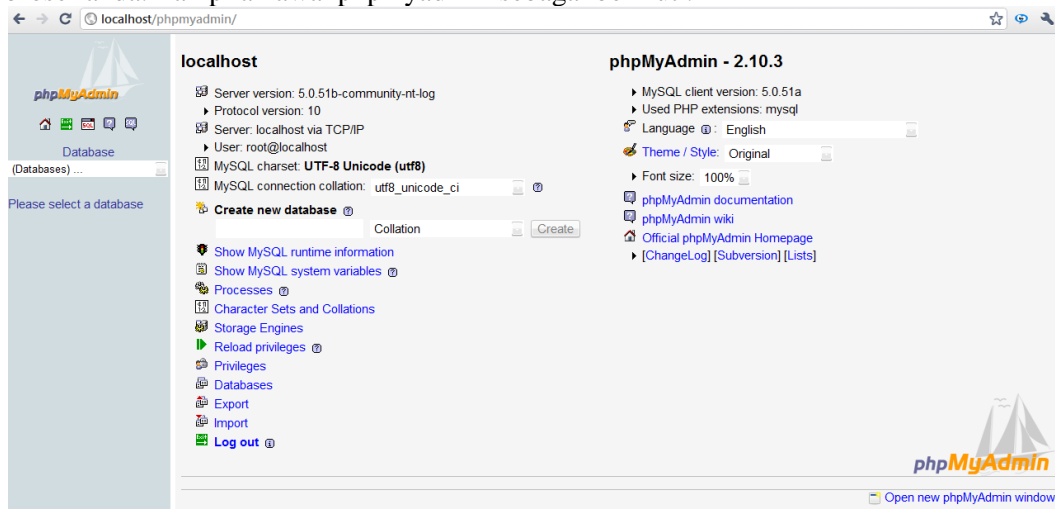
localhost/phpmyadmin/

phpMyAdmin

Database
(Databases) ...

Please select a database

localhost

Server version: 5.0.51b-community-nt-log
Protocol version: 10
Server: localhost via TCP/IP
User: root@localhost
MySQL charset: UTF-8 Unicode (utf8)
MySQL connection collation: utf8_unicode_ci

Create new database
Collation Create

Show MySQL runtime information
Show MySQL system variables
Processes
Character Sets and Collations
Storage Engines
Reload privileges
Privileges
Databases
Export
Import
Log out

phpMyAdmin - 2.10.3

MySQL client version: 5.0.51a
Used PHP extensions: mysql
Language : English
Theme / Style: Original
Font size: 100%
phpMyAdmin documentation
phpMyAdmin wiki
Official phpMyAdmin Homepage
[ChangeLog] [Subversion] [Lists]

phpMyAdmin

Open new phpMyAdmin window